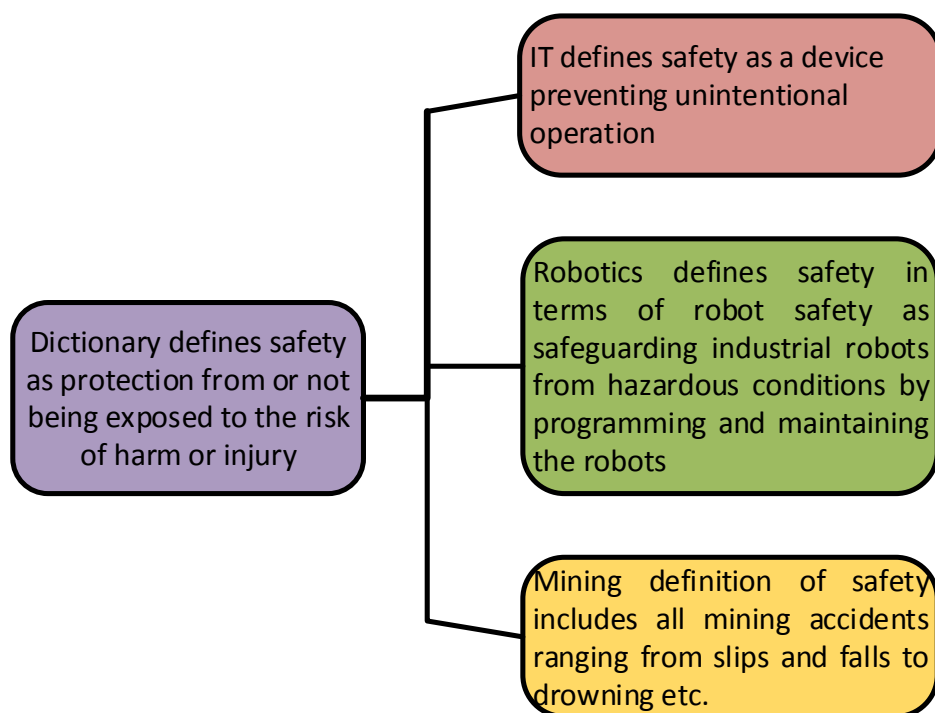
Dictionary defines safety as protection from or not being exposed to the risk of harm or injury

IT defines safety as a device preventing unintentional operation

Robotics defines safety in terms of robot safety as safeguarding industrial robots from hazardous conditions by programming and maintaining the robots

Mining definition of safety includes all mining accidents ranging from slips and falls to drowning etc.